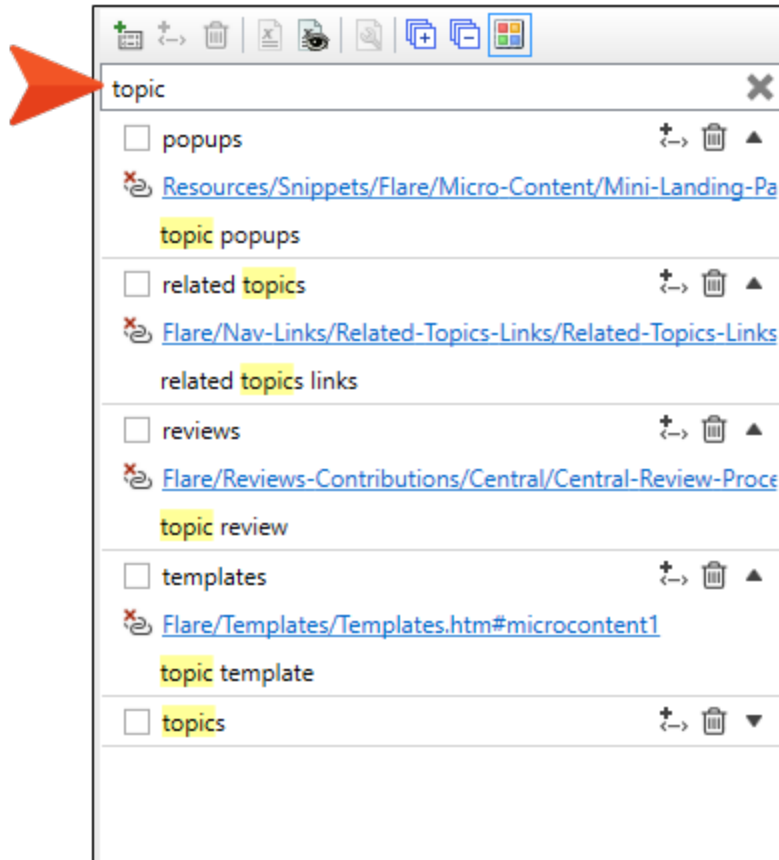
topic

popups

Resources/Snippets/Flare/Micro-Content/Mini-Landing-Pa

topic popups

related topics

Flare/Nav-Links/Related-Topics-Links/Related-Topics-Links

related topics links

reviews

Flare/Reviews-Contributions/Central/Central-Review-Proce

topic review

templates

Flare/Templates/Templates.htm#microcontent1

topic template

topics